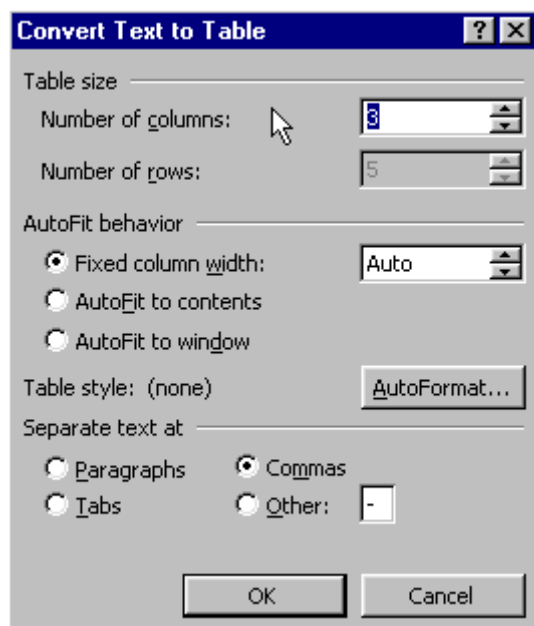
Convert Text to Table

? X

Table size

Number of columns: 3

Number of rows: 5

AutoFit behavior

Fixed column width: Auto

AutoFit to contents

AutoFit to window

Table style: (none)

AutoFormat...

Separate text at

Paragraphs

Commas

Tabs

Other: -

OK

Cancel